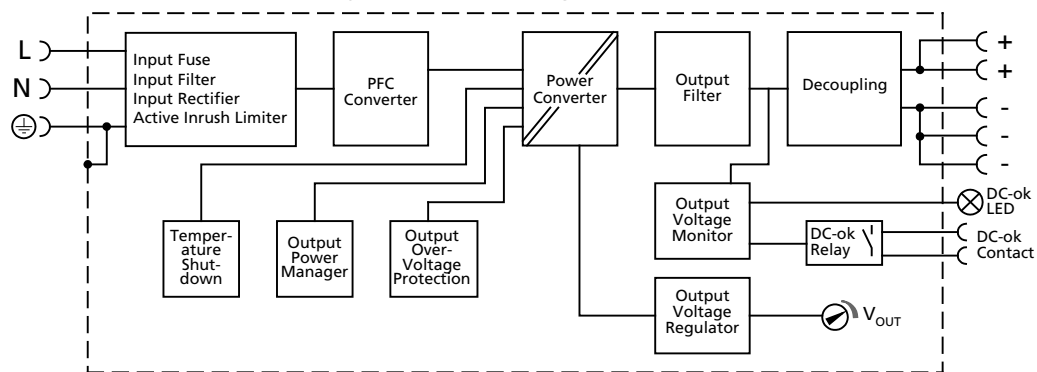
L

N

Input Fuse
Input Filter
Input Rectifier
Active Inrush Limiter

PFC Converter

Power Converter

Output Filter

Decoupling

+
+
-
-
-

Temperature Shutdown

Output Power Manager

Output Over-Voltage Protection

Output Voltage Monitor

DC-ok LED

DC-ok Relay

DC-ok Contact

Output Voltage Regulator

$V_{OUT}$